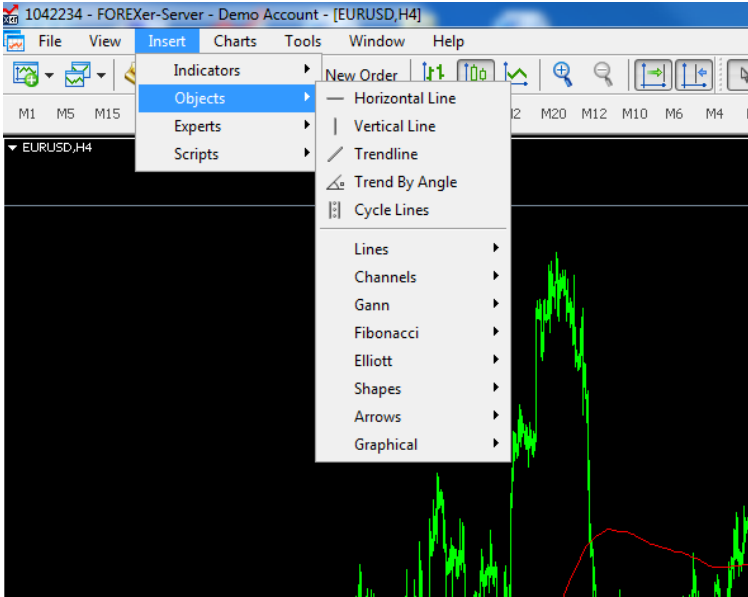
1042234 - FOREXer-Server - Demo Account - [EURUSD,H4]

File View Insert Charts Tools Window Help

New Order

M1 M5 M15 M2 M20 M12 M10 M6 M4

EURUSD,H4

Indicators
Objects
Experts
Scripts

Horizontal Line
Vertical Line
Trendline
Trend By Angle
Cycle Lines

Lines
Channels
Gann
Fibonacci
Elliott
Shapes
Arrows
Graphical